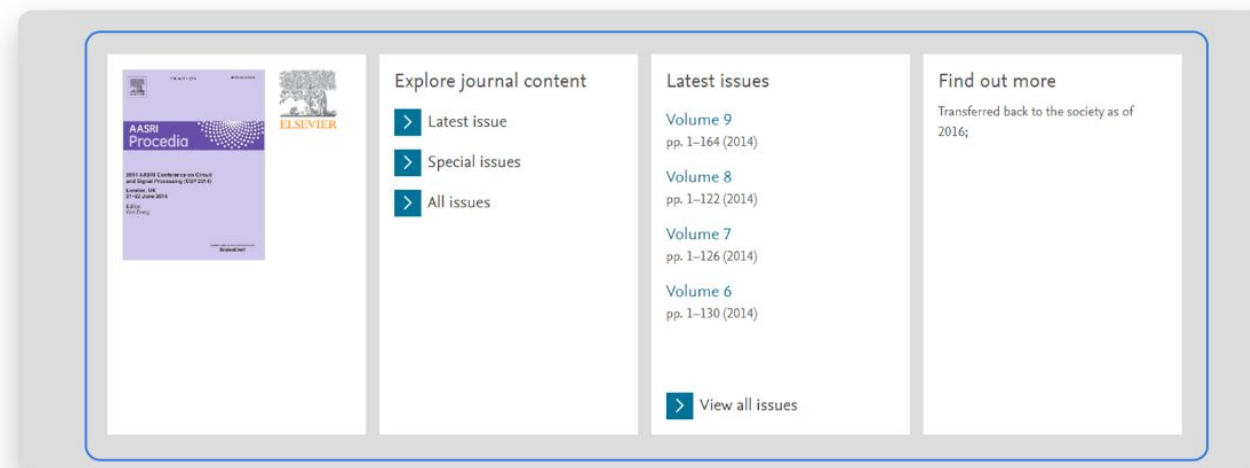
AASRI Procedia

2014 AASRI Conference on Circuit and Signal Processing (CSP 2014)

London, UK
21–22 June 2014

Editor
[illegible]

ELSEVIER

Explore journal content

Latest issue

Special issues

All issues

Latest issues

Volume 9
pp. 1–164 (2014)

Volume 8
pp. 1–122 (2014)

Volume 7
pp. 1–126 (2014)

Volume 6
pp. 1–130 (2014)

View all issues

Find out more

Transferred back to the society as of 2016;